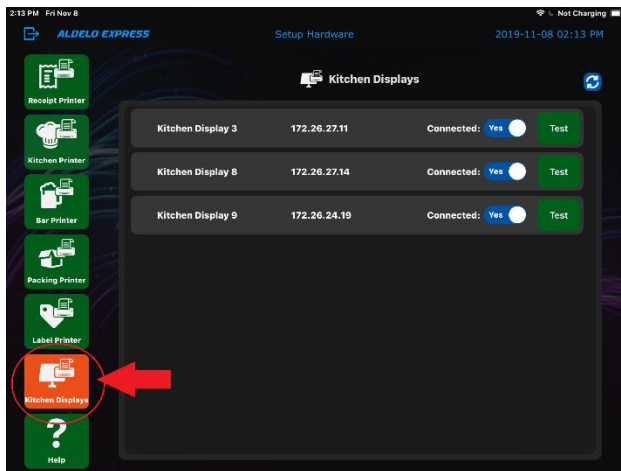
2:13 PM Fri Nov 8

Not Charging

ALDELO EXPRESS

Setup Hardware

2019-11-08 02:13 PM

Receipt Printer

Kitchen Printer

Bar Printer

Packing Printer

Label Printer

Kitchen Displays

Help

Kitchen Displays

| | | | |
|---|---|---|---|
| Kitchen Display 3 | 172.26.27.11 | Connected: Yes | Test |
| Kitchen Display 8 | 172.26.27.14 | Connected: Yes | Test |
| Kitchen Display 9 | 172.26.24.19 | Connected: Yes | Test |